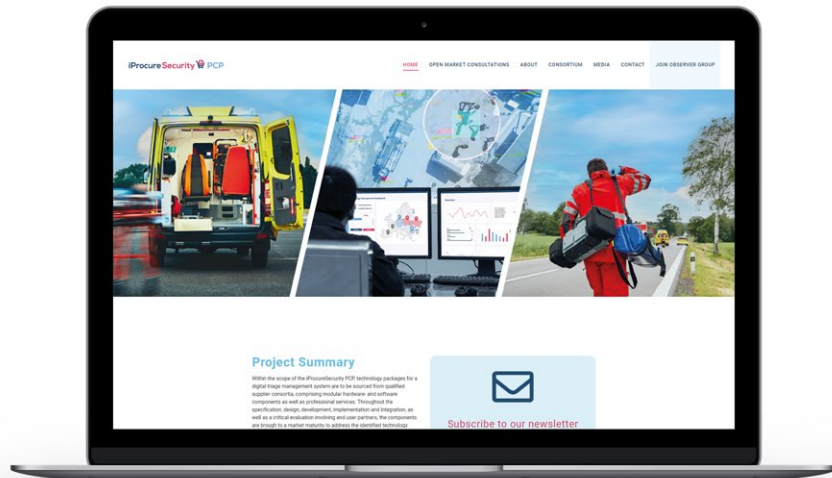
iProcureSecurity PCP

HOME OPEN MARKET CONSULTATIONS ABOUT CONSORTIUM MEDIA CONTACT JOIN OBSERVER GROUP

Project Summary

Within the scope of the iProcureSecurity PCP technology packages for a digital triage management system are to be sourced from qualified supplier consortia, comprising modular hardware- and software components as well as professional services. Throughout the specification, design, development, implementation and integration, as well as a critical evaluation involving end user partners, the components are brough to a market maturity to address the identified technology

Subscribe to our newsletter